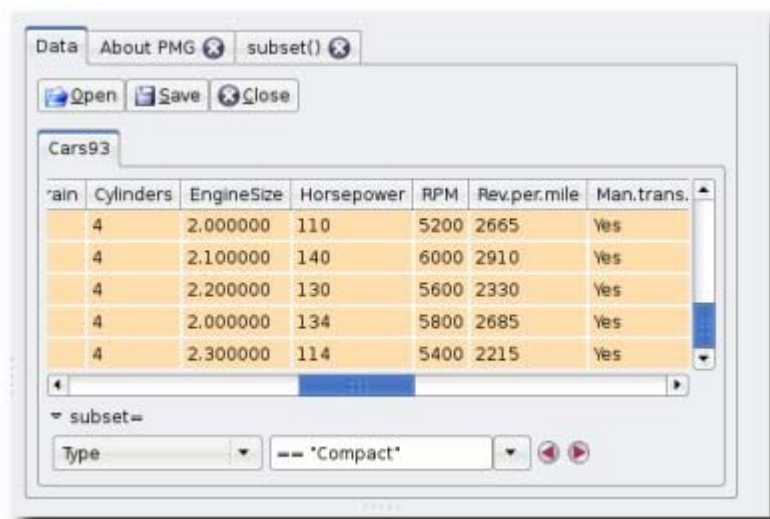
Data | About PMG | subset()

Open | Save | Close

Cars93

| rain | Cylinders | EngineSize | Horsepower | RPM | Rev.per.mile | Man.trans. |
|---|---|---|---|---|---|---|
| | 4 | 2.000000 | 110 | 5200 | 2665 | Yes |
| | 4 | 2.100000 | 140 | 6000 | 2910 | Yes |
| | 4 | 2.200000 | 130 | 5600 | 2330 | Yes |
| | 4 | 2.000000 | 134 | 5800 | 2685 | Yes |
| | 4 | 2.300000 | 114 | 5400 | 2215 | Yes |

subset=

Type == "Compact"